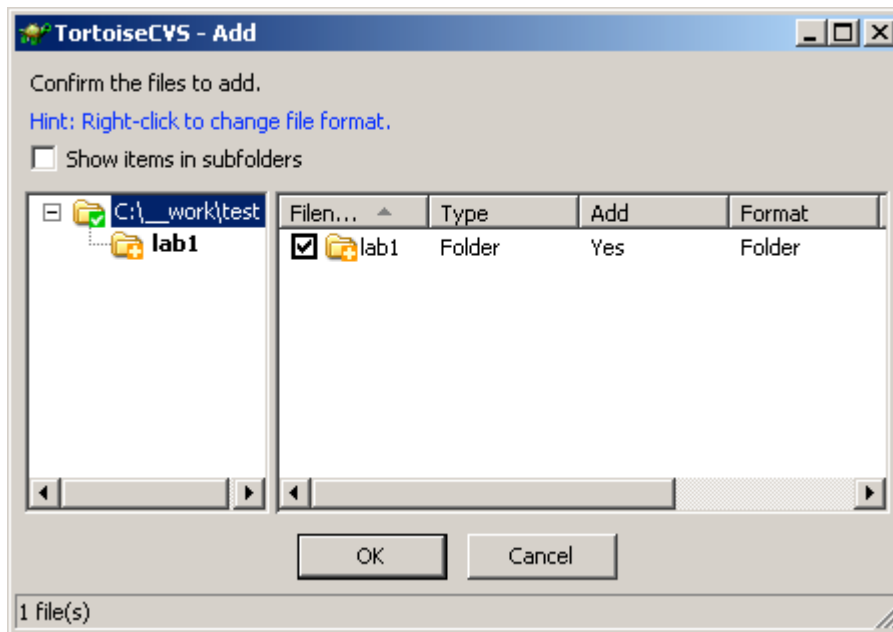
TortoiseCVS - Add

Confirm the files to add.

Hint: Right-click to change file format.

Show items in subfolders

C:\__work\test
lab1

| Filen... | Type | Add | Format |
|---|---|---|---|
| lab1 | Folder | Yes | Folder |

OK
Cancel

1 file(s)